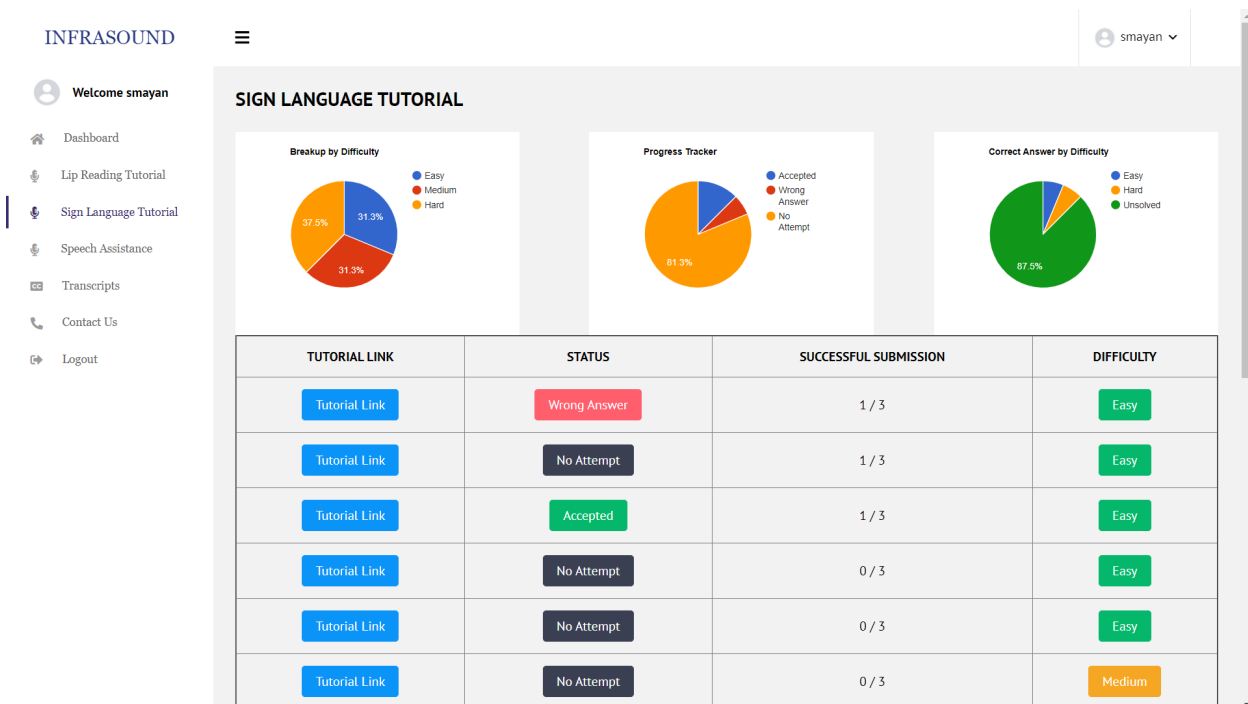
INFRASOUND

smayan

Welcome smayan

Dashboard

Lip Reading Tutorial

Sign Language Tutorial

Speech Assistance

Transcripts

Contact Us

Logout

SIGN LANGUAGE TUTORIAL

Breakup by Difficulty

Easy
Medium
Hard

31.3%
31.3%
37.5%

Progress Tracker

Accepted
Wrong Answer
No Attempt

81.3%

Correct Answer by Difficulty

Easy
Hard
Unsolved

87.5%

| TUTORIAL LINK | STATUS | SUCCESSFUL SUBMISSION | DIFFICULTY |
|---|---|---|---|
| Tutorial Link | Wrong Answer | 1 / 3 | Easy |
| Tutorial Link | No Attempt | 1 / 3 | Easy |
| Tutorial Link | Accepted | 1 / 3 | Easy |
| Tutorial Link | No Attempt | 0 / 3 | Easy |
| Tutorial Link | No Attempt | 0 / 3 | Easy |
| Tutorial Link | No Attempt | 0 / 3 | Medium |